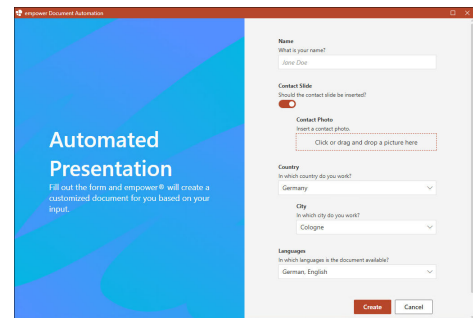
empower Document Automation

Automated Presentation

Fill out the form and empower® will create a customized document for you based on your input.

Name
What is your name?
Jane Doe

Contact Slide
Should the contact slide be inserted?

Contact Photo
Insert a contact photo.
Click or drag and drop a picture here

Country
In which country do you work?
Germany

City
In which city do you work?
Cologne

Languages
In which languages is the document available?
German, English

Create
Cancel